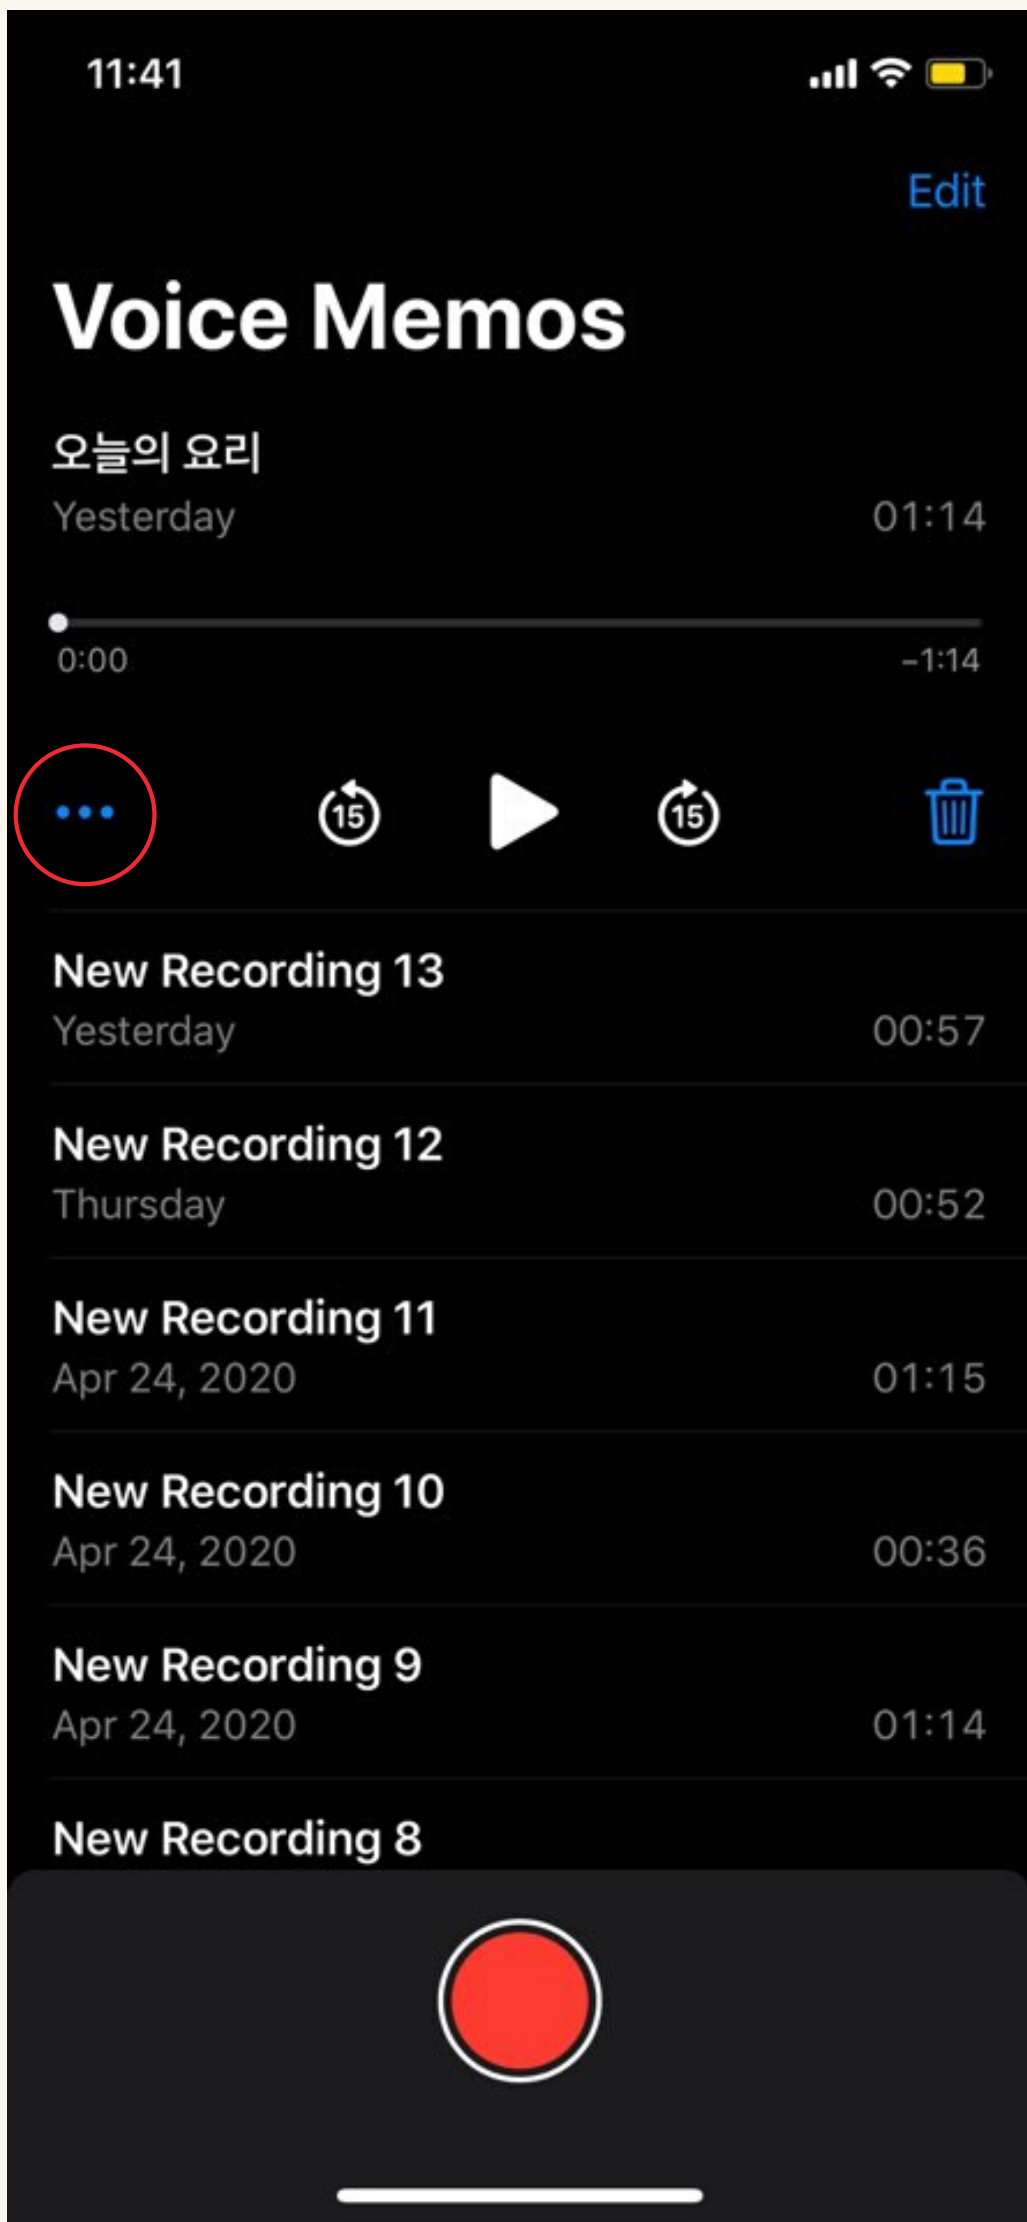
11:41

Edit

Voice Memos

오늘의 요리
Yesterday 01:14

0:00 -1:14

15 15

New Recording 13
Yesterday 00:57

New Recording 12
Thursday 00:52

New Recording 11
Apr 24, 2020 01:15

New Recording 10
Apr 24, 2020 00:36

New Recording 9
Apr 24, 2020 01:14

New Recording 8